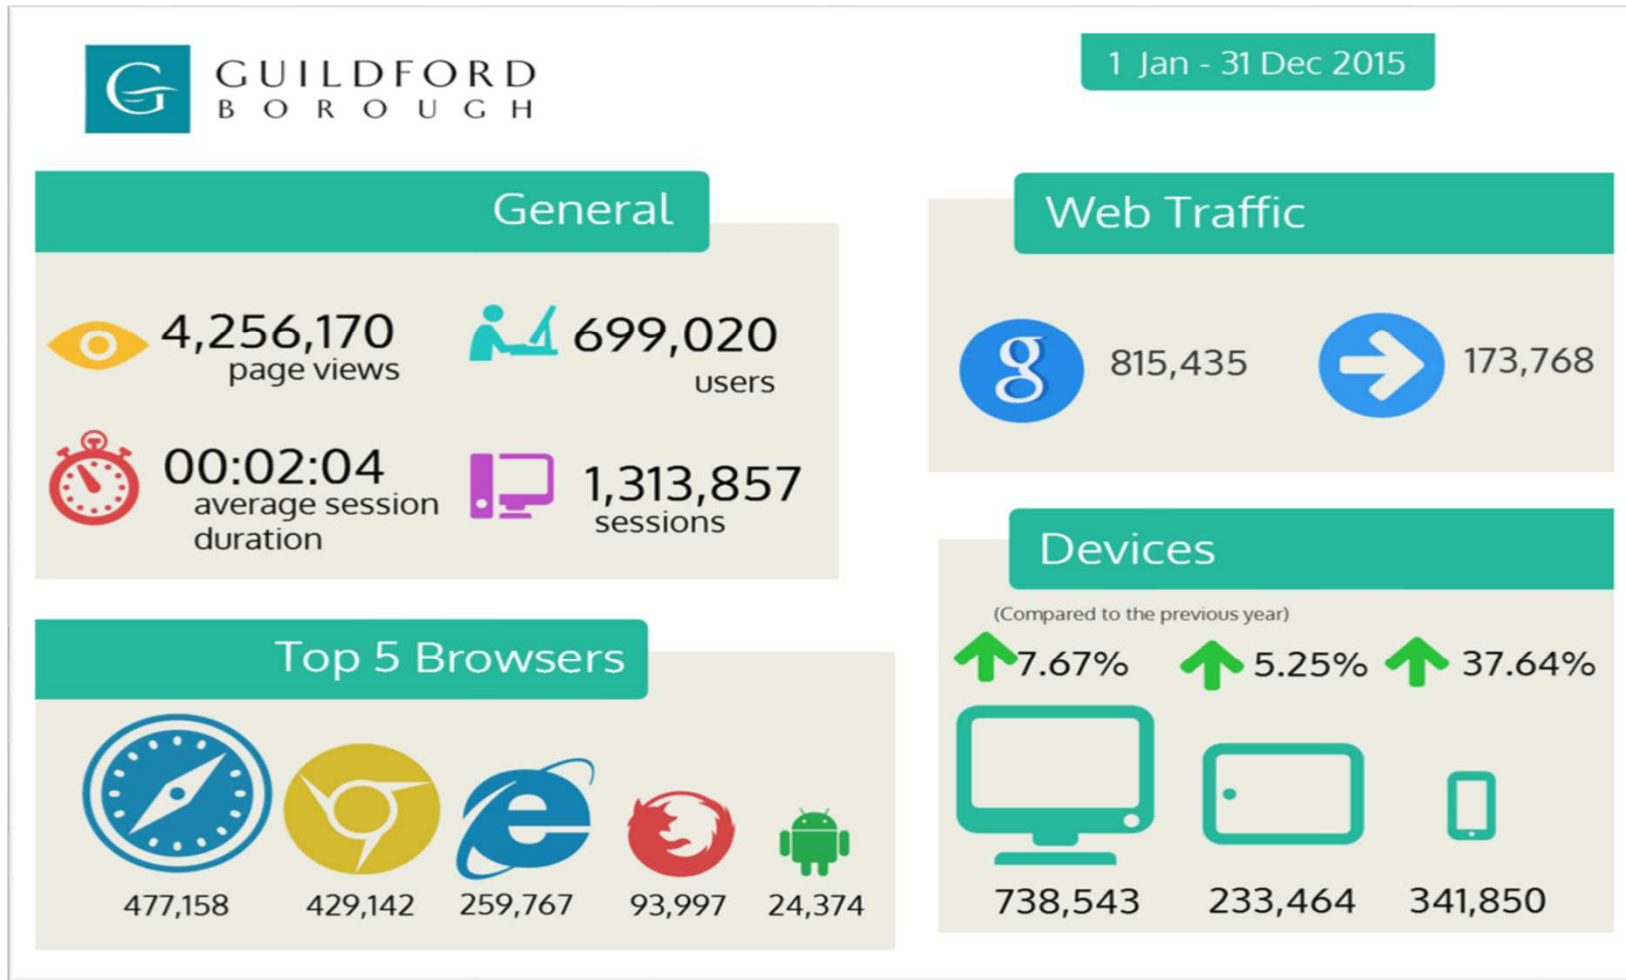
GUILDFORD BOROUGH

1 Jan - 31 Dec 2015

General

4,256,170 page views

699,020 users

00:02:04 average session duration

1,313,857 sessions

Web Traffic

815,435

173,768

Devices

(Compared to the previous year)

7.67%

5.25%

37.64%

738,543

233,464

341,850

Top 5 Browsers

477,158

429,142

259,767

93,997

24,374